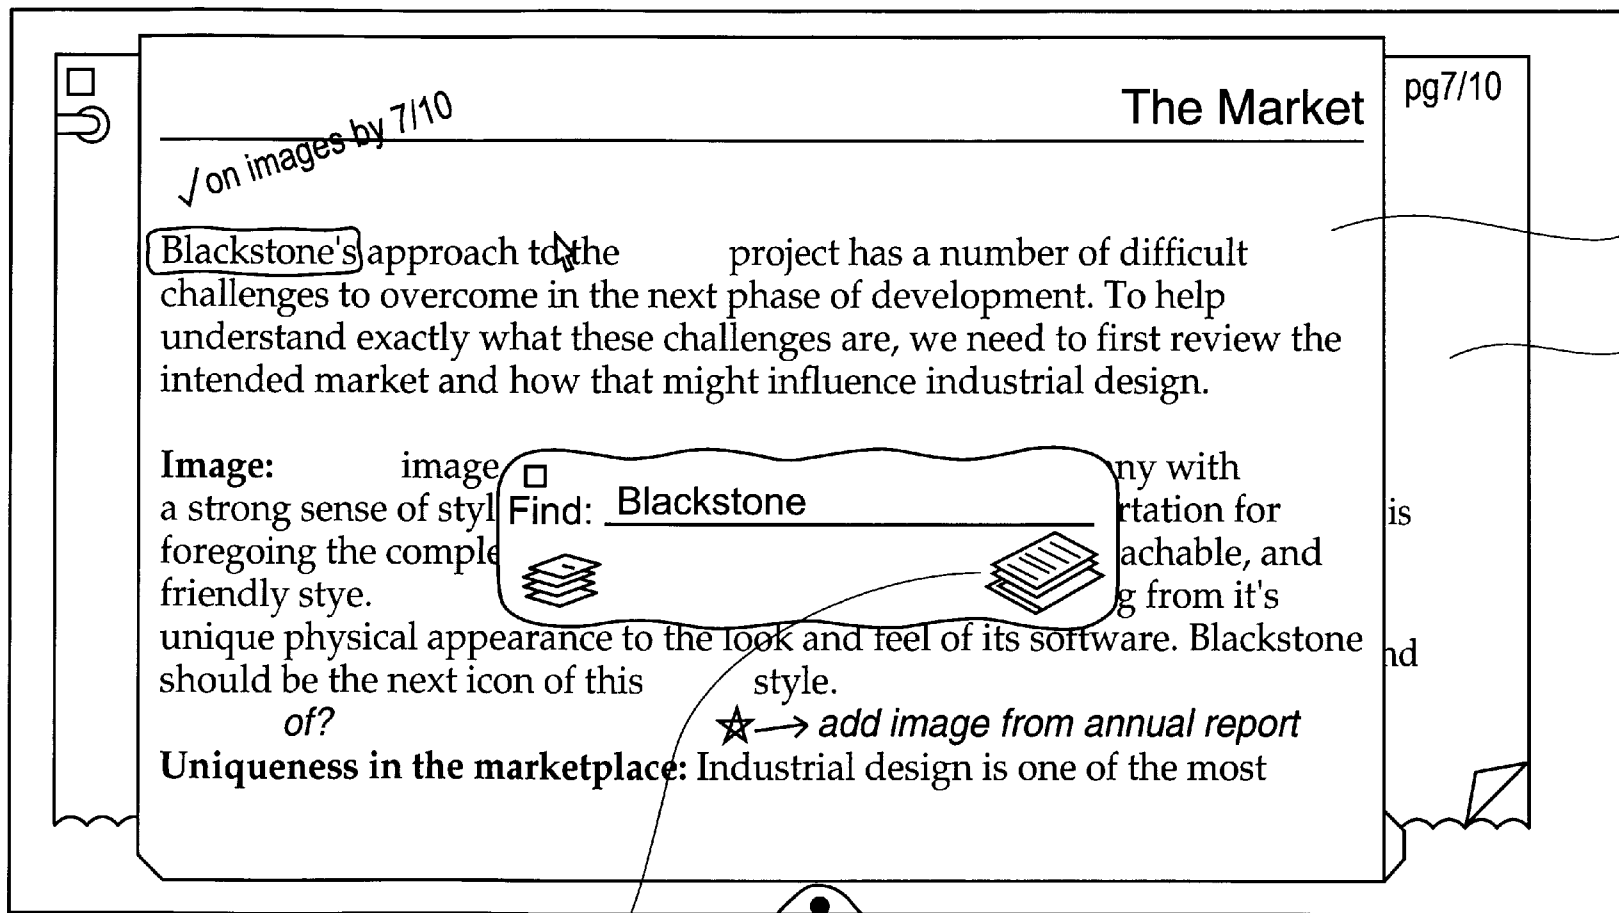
pg7/10

The Market

✓ on images by 7/10

Blackstone's approach to the project has a number of difficult challenges to overcome in the next phase of development. To help understand exactly what these challenges are, we need to first review the intended market and how that might influence industrial design.

**Image:** image ny with a strong sense of styl rtation for foregoing the comple achable, and friendly stye. g from it's unique physical appearance to the look and feel of its software. Blackstone should be the next icon of this style.

of?

☆⟶ add image from annual report

**Uniqueness in the marketplace:** Industrial design is one of the most

Find: Blackstone

is

nd